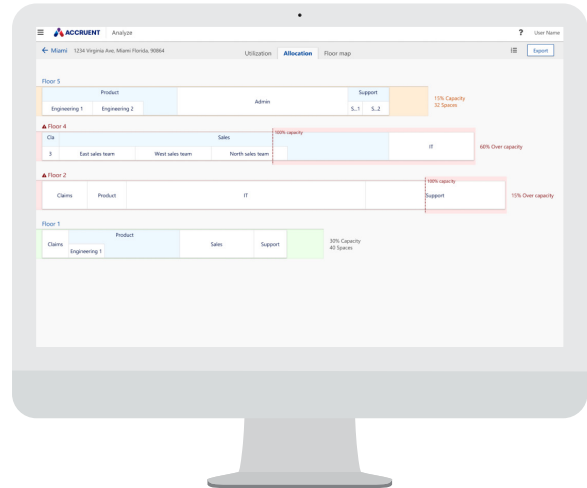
ACCRUENT Analyze

? User Name

← Miami 1234 Virginia Ave, Miami Florida, 90864

Utilization Allocation Floor map

Export

Floor 5

| Product | | Admin | Support | |
|---|---|---|---|---|
| Engineering 1 | Engineering 2 | | S...1 | S...2 |

15% Capacity
32 Spaces

▲ Floor 4

100% capacity

| Cla | Sales | | | IT |
|---|---|---|---|---|
| 3 | East sales team | West sales team | North sales team | |

66% Over capacity

▲ Floor 2

100% capacity

| Claims | Product | IT | | Support |
|---|---|---|---|---|

15% Over capacity

Floor 1

| Claims | Product | Sales | Support |
|---|---|---|---|
| | Engineering 1 | | |

39% Capacity
40 Spaces